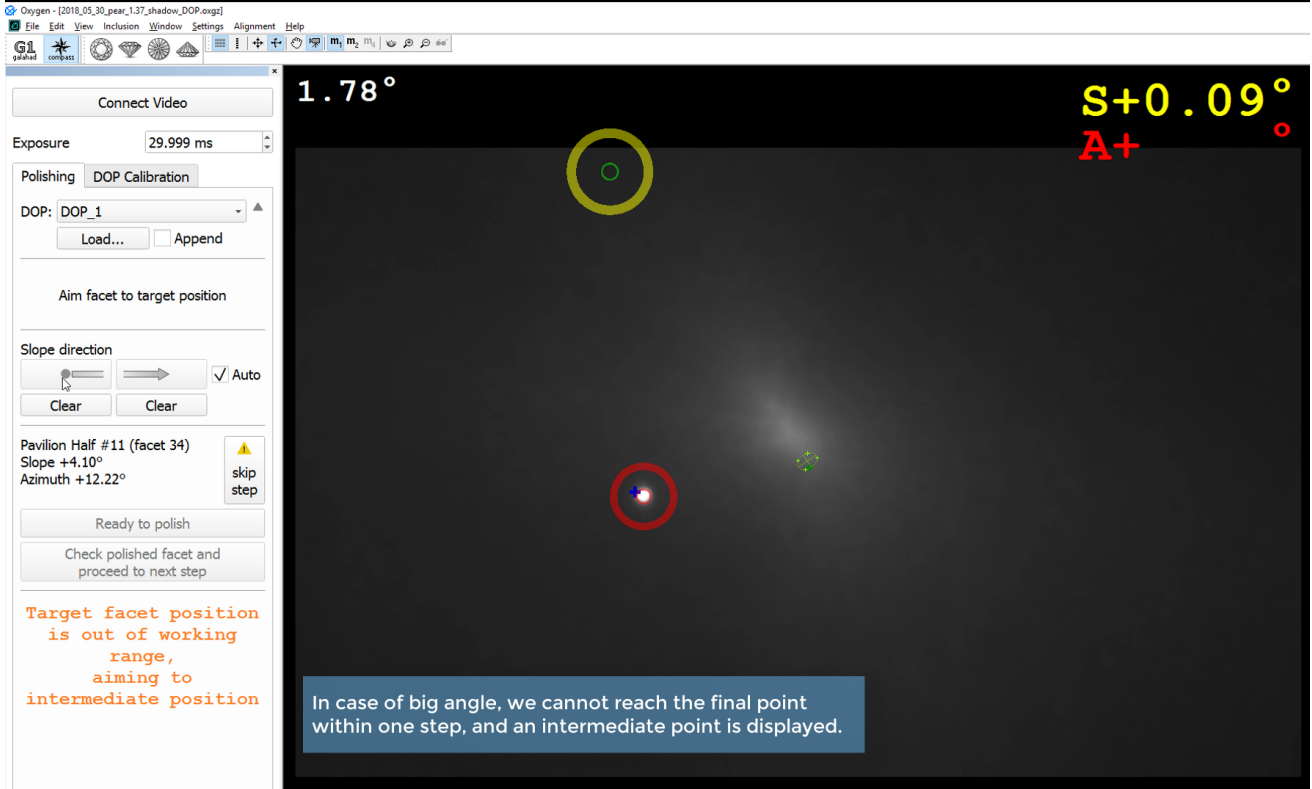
Oxygen - [2018_05_30_pear_1.37_shadow_DOP.oxgz]
File Edit View Inclusion Window Settings Alignment Help
G1 galahad compass
$m_1$ $m_2$ $m_3$

Connect Video
Exposure 29.999 ms
Polishing DOP Calibration
DOP: DOP_1
Load... Append

Aim facet to target position

Slope direction
Auto
Clear Clear

Pavilion Half #11 (facet 34)
Slope +4.10°
Azimuth +12.22°
skip step

Ready to polish
Check polished facet and proceed to next step

Target facet position is out of working range, aiming to intermediate position

1.78°

S+0.09°
A+ °

In case of big angle, we cannot reach the final point within one step, and an intermediate point is displayed.